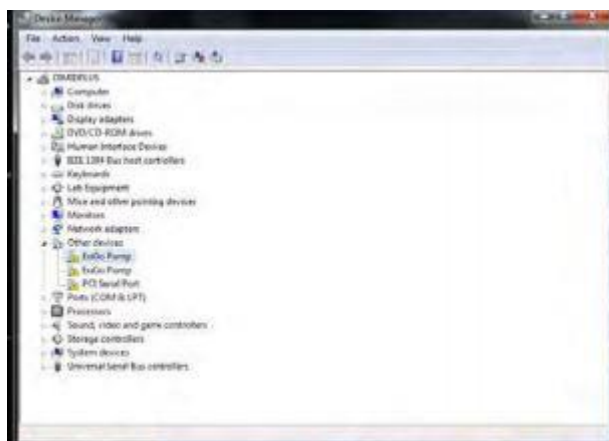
Device Manager

File Action View Help

DIMEPLUS
Computer
Disk drives
Display adapters
DVD/CD-ROM drives
Human Interface Devices
IEEE 1394 Bus host controllers
Keyboards
Lab Equipment
Mice and other pointing devices
Monitors
Network adapters
Other devices
ExGo Pump
ExGo Pump
PCI Serial Port
Ports (COM & LPT)
Processors
Sound, video and game controllers
Storage controllers
System devices
Universal Serial Bus controllers